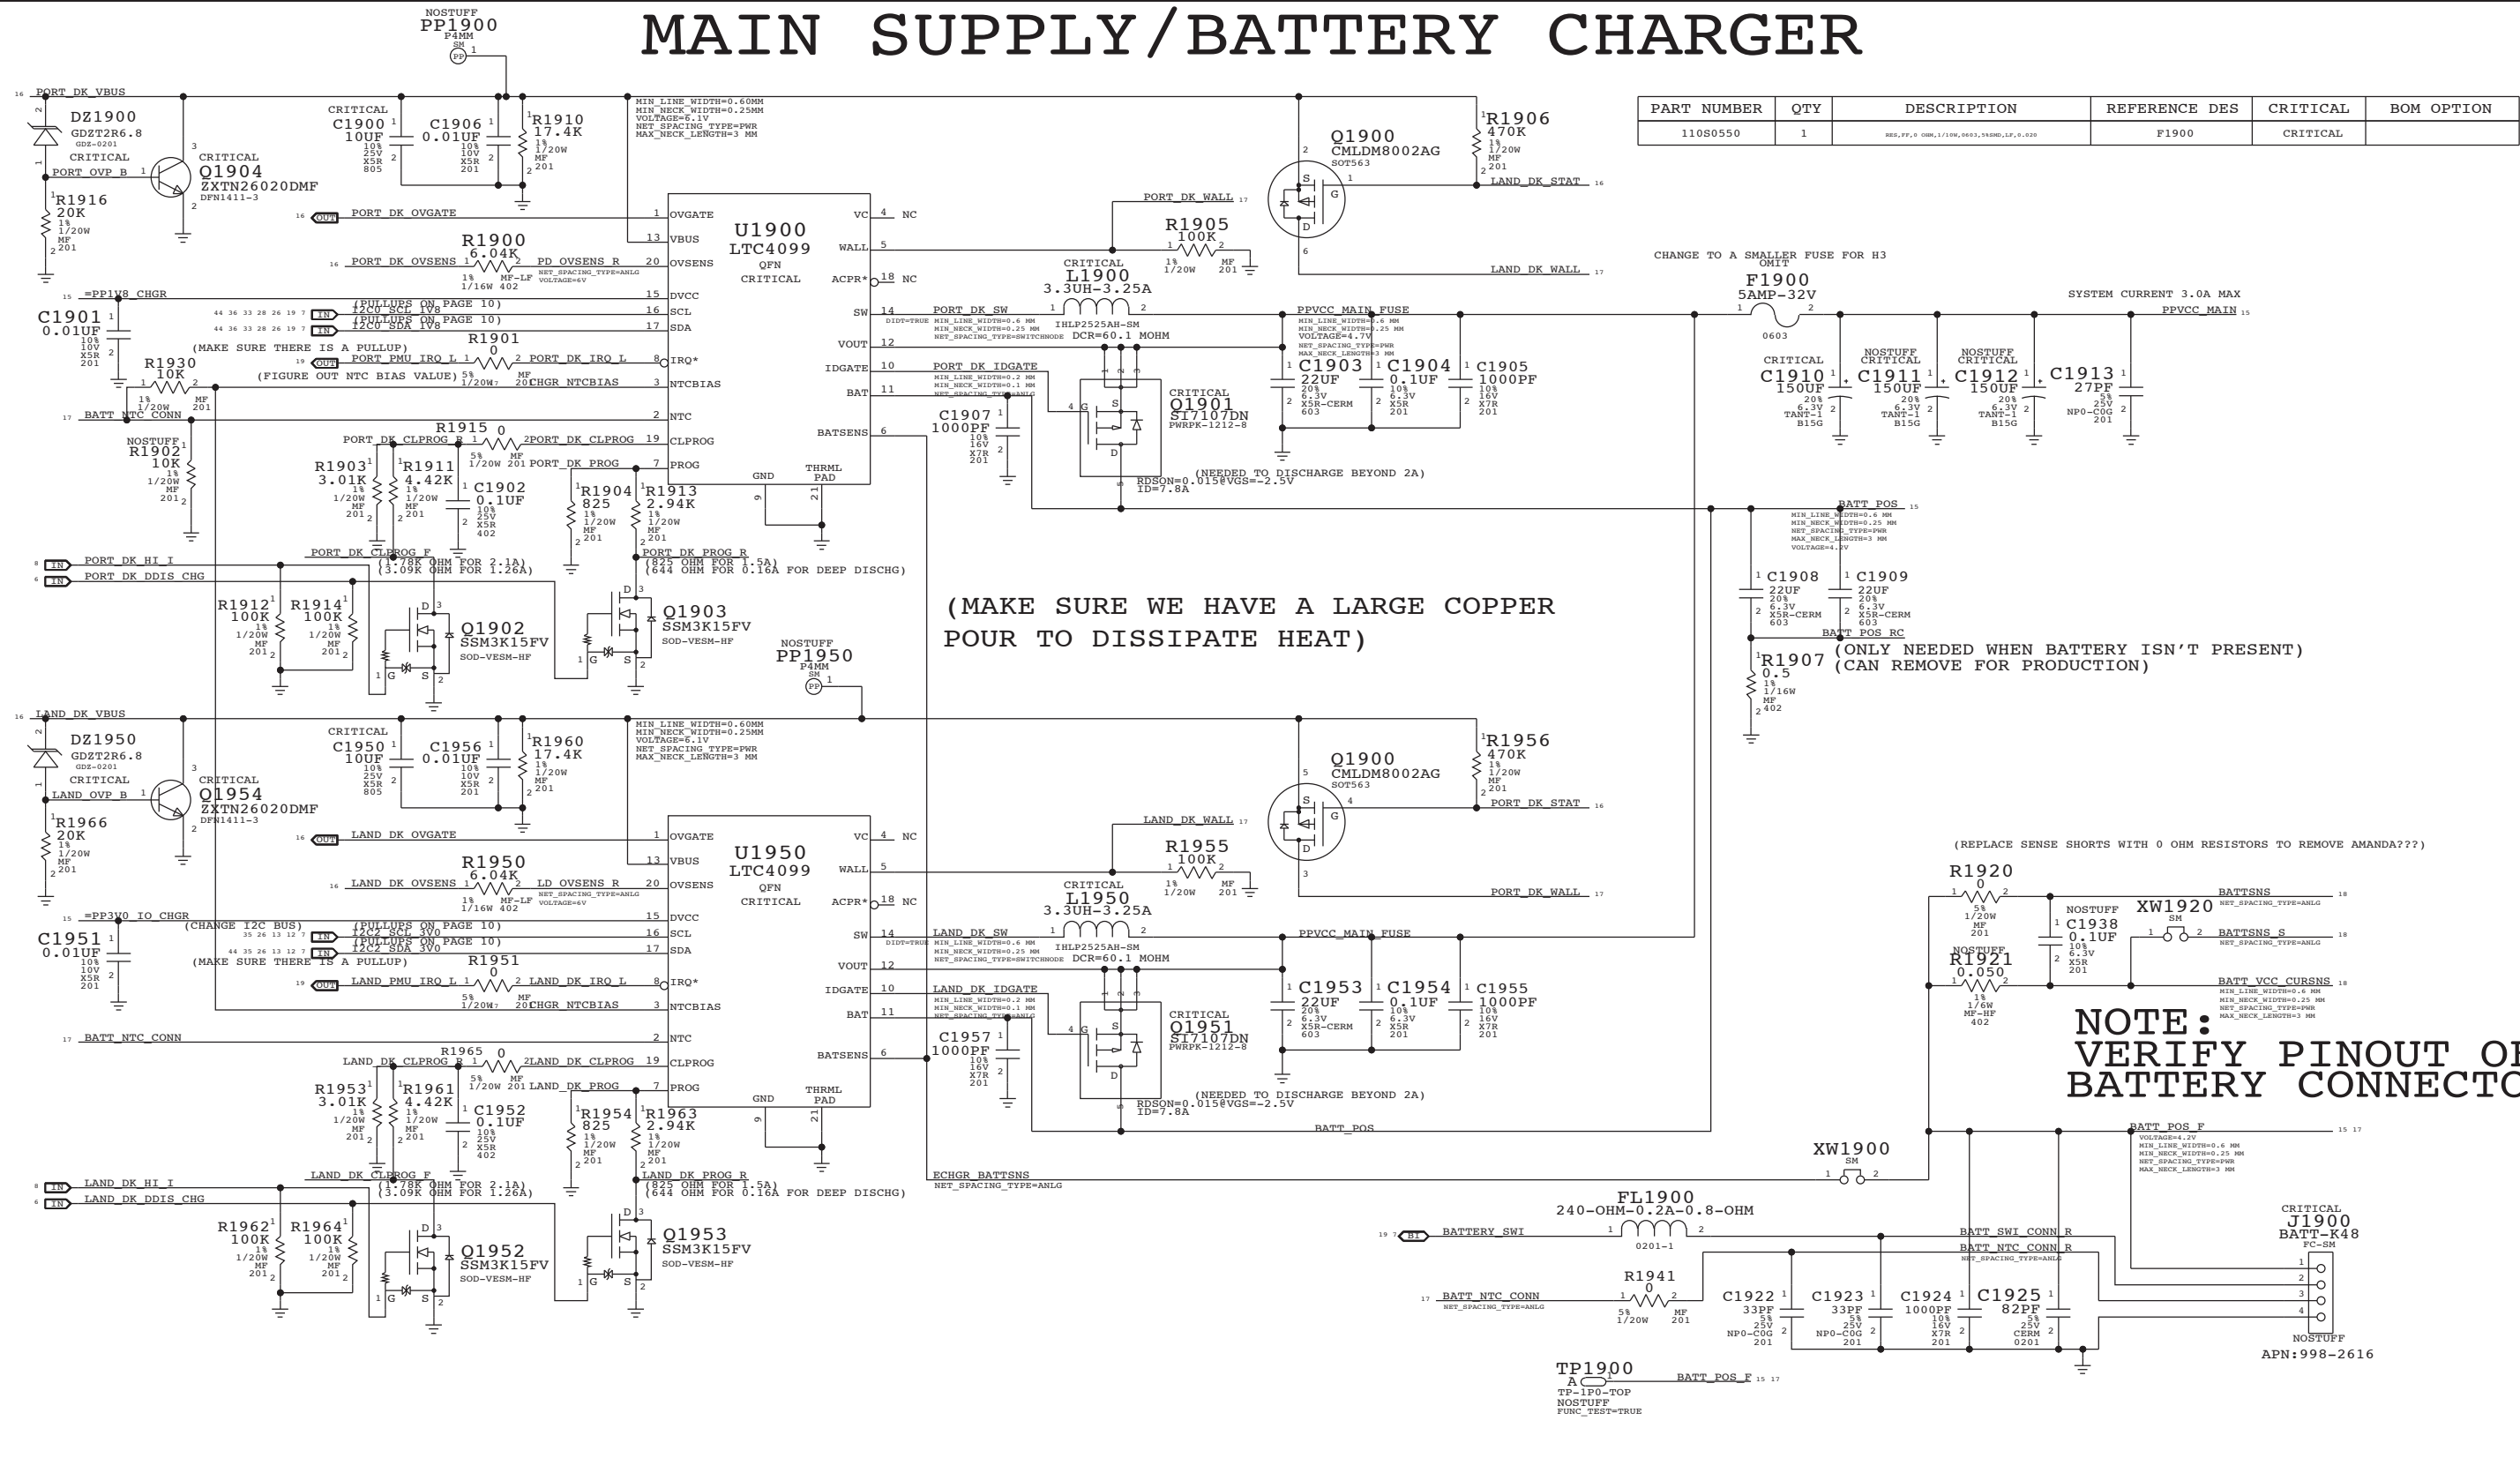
MAIN SUPPLY/BATTERY CHARGER

| PART NUMBER | QTY | DESCRIPTION | REFERENCE DES | CRITICAL | BOM OPTION |
|---|---|---|---|---|---|
| 110S0550 | 1 | RES,FF,0 OHM,1/10W,0603,5%SMD,LF,0.020 | F1900 | CRITICAL | |

NOSTUFF PP1900 P4MM SM

PORT_DK_VBUS
DZ1900 GDZT2R6.8 GDZ-0201 CRITICAL
CRITICAL Q1904 ZXTN26020DMF DFN1411-3
PORT_OVP_B
R1916 20K 1% 1/20W MF 201
CRITICAL C1900 10UF 10% 25V X5R 805
C1906 0.01UF 10% 10V X5R 201
R1910 17.4K 1% 1/20W MF 201
MIN_LINE_WIDTH=0.60MM MIN_NECK_WIDTH=0.25MM VOLTAGE=6.1V NET_SPACING_TYPE=PWR MAX_NECK_LENGTH=3 MM
U1900 LTC4099 QFN CRITICAL
OVGATE VBUS OVSENS DVCC SCL SDA IRQ* NTCBIAS NTC CLPROG PROG GND THRML PAD VC WALL ACPR* SW VOUT IDGATE BAT BATSENS NC NC
PORT_DK_OVGATE
R1900 6.04K 1% 1/16W 402 MF-LF
PORT_DK_OVSENS PD_OVSENS_R NET_SPACING_TYPE=ANLG VOLTAGE=6V
=PP1V8_CHGR
C1901 0.01UF 10% 10V X5R 201
(PULLUPS ON PAGE 10) I2C0_SCL_1V8
(PULLUPS ON PAGE 10) I2C0_SDA_1V8
(MAKE SURE THERE IS A PULLUP)
R1901 0
PORT_PMU_IRQ_L PORT_DK_IRQ_L
R1930 10K 1% 1/20W MF 201
(FIGURE OUT NTC BIAS VALUE) 5% 1/20W MF 201 CHGR_NTCBIAS
BATT_NTC_CONN
NOSTUFF R1902 10K 1% 1/20W MF 201
R1915 0 5% 1/20W MF 201
PORT_DK_CLPROG_R PORT_DK_CLPROG PORT_DK_PROG
R1903 3.01K 1% 1/20W MF 201
R1911 4.42K 1% 1/20W MF 201
C1902 0.1UF 10% 25V X5R 402
R1904 825 1% 1/20W MF 201
R1913 2.94K 1% 1/20W MF 201
PORT_DK_CLPROG_F (1.78K OHM FOR 2.1A) (3.09K OHM FOR 1.26A)
PORT_DK_PROG_R (825 OHM FOR 1.5A) (644 OHM FOR 0.16A FOR DEEP DISCHG)
PORT_DK_HI_I
PORT_DK_DDIS_CHG
R1912 100K 1% 1/20W MF 201
R1914 100K 1% 1/20W MF 201
Q1902 SSM3K15FV SOD-VESM-HF
Q1903 SSM3K15FV SOD-VESM-HF
Q1900 CMLDM8002AG SOT563
R1906 470K 1% 1/20W MF 201
LAND_DK_STAT
PORT_DK_WALL
R1905 100K 1% 1/20W MF 201
LAND_DK_WALL
CRITICAL L1900 3.3UH-3.25A IHLP2525AH-SM DCR=60.1 MOHM
PORT_DK_SW DIDT=TRUE MIN_LINE_WIDTH=0.6 MM MIN_NECK_WIDTH=0.25 MM NET_SPACING_TYPE=SWITCHNODE
PPVCC_MAIN_FUSE MIN_LINE_WIDTH=0.6 MM MIN_NECK_WIDTH=0.25 MM VOLTAGE=4.7V NET_SPACING_TYPE=PWR MAX_NECK_LENGTH=3 MM
PORT_DK_IDGATE MIN_LINE_WIDTH=0.2 MM MIN_NECK_WIDTH=0.1 MM NET_SPACING_TYPE=ANLG
C1903 22UF 20% 6.3V X5R-CERM 603
C1904 0.1UF 10% 6.3V X5R 201
C1905 1000PF 10% 16V X7R 201
C1907 1000PF 10% 16V X7R 201
CRITICAL Q1901 SI7107DN PWRPK-1212-8
RDSON=0.015@VGS=-2.5V ID=7.8A (NEEDED TO DISCHARGE BEYOND 2A)
CHANGE TO A SMALLER FUSE FOR H3
OMIT F1900 5AMP-32V 0603
SYSTEM CURRENT 3.0A MAX
PPVCC_MAIN
CRITICAL C1910 150UF 20% 6.3V TANT-1 B15G
NOSTUFF CRITICAL C1911 150UF 20% 6.3V TANT-1 B15G
NOSTUFF CRITICAL C1912 150UF 20% 6.3V TANT-1 B15G
C1913 27PF 5% 25V NP0-C0G 201
BATT_POS MIN_LINE_WIDTH=0.6 MM MIN_NECK_WIDTH=0.25 MM NET_SPACING_TYPE=PWR MAX_NECK_LENGTH=3 MM VOLTAGE=4.2V
C1908 22UF 20% 6.3V X5R-CERM 603
C1909 22UF 20% 6.3V X5R-CERM 603
BATT_POS_RC
(ONLY NEEDED WHEN BATTERY ISN'T PRESENT) (CAN REMOVE FOR PRODUCTION)
R1907 0.5 1% 1/16W MF 402
(MAKE SURE WE HAVE A LARGE COPPER POUR TO DISSIPATE HEAT)
NOSTUFF PP1950 P4MM SM

LAND_DK_VBUS
DZ1950 GDZT2R6.8 GDZ-0201 CRITICAL
CRITICAL Q1954 ZXTN26020DMF DFN1411-3
LAND_OVP_B
R1966 20K 1% 1/20W MF 201
CRITICAL C1950 10UF 10% 25V X5R 805
C1956 0.01UF 10% 10V X5R 201
R1960 17.4K 1% 1/20W MF 201
MIN_LINE_WIDTH=0.60MM MIN_NECK_WIDTH=0.25MM VOLTAGE=6.1V NET_SPACING_TYPE=PWR MAX_NECK_LENGTH=3 MM
U1950 LTC4099 QFN CRITICAL
LAND_DK_OVGATE
R1950 6.04K 1% 1/16W 402 MF-LF
LAND_DK_OVSENS LD_OVSENS_R NET_SPACING_TYPE=ANLG VOLTAGE=6V
=PP3V0_IO_CHGR
C1951 0.01UF 10% 10V X5R 201
(CHANGE I2C BUS) (PULLUPS ON PAGE 10) I2C2_SCL_3V0
(PULLUPS ON PAGE 10) I2C2_SDA_3V0
(MAKE SURE THERE IS A PULLUP)
R1951 0
LAND_PMU_IRQ_L LAND_DK_IRQ_L
5% 1/20W MF 201 CHGR_NTCBIAS
BATT_NTC_CONN
R1965 0 5% 1/20W MF 201
LAND_DK_CLPROG_R LAND_DK_CLPROG LAND_DK_PROG
R1953 3.01K 1% 1/20W MF 201
R1961 4.42K 1% 1/20W MF 201
C1952 0.1UF 10% 25V X5R 402
R1954 825 1% 1/20W MF 201
R1963 2.94K 1% 1/20W MF 201
LAND_DK_CLPROG_F (1.78K OHM FOR 2.1A) (3.09K OHM FOR 1.26A)
LAND_DK_PROG_R (825 OHM FOR 1.5A) (644 OHM FOR 0.16A FOR DEEP DISCHG)
LAND_DK_HI_I
LAND_DK_DDIS_CHG
R1962 100K 1% 1/20W MF 201
R1964 100K 1% 1/20W MF 201
Q1952 SSM3K15FV SOD-VESM-HF
Q1953 SSM3K15FV SOD-VESM-HF
Q1900 CMLDM8002AG SOT563
R1956 470K 1% 1/20W MF 201
PORT_DK_STAT
LAND_DK_WALL
R1955 100K 1% 1/20W MF 201
PORT_DK_WALL
CRITICAL L1950 3.3UH-3.25A IHLP2525AH-SM DCR=60.1 MOHM
LAND_DK_SW DIDT=TRUE MIN_LINE_WIDTH=0.6 MM MIN_NECK_WIDTH=0.25 MM NET_SPACING_TYPE=SWITCHNODE
PPVCC_MAIN_FUSE
LAND_DK_IDGATE MIN_LINE_WIDTH=0.2 MM MIN_NECK_WIDTH=0.1 MM NET_SPACING_TYPE=ANLG
C1953 22UF 20% 6.3V X5R-CERM 603
C1954 0.1UF 10% 6.3V X5R 201
C1955 1000PF 10% 16V X7R 201
C1957 1000PF 10% 16V X7R 201
CRITICAL Q1951 SI7107DN PWRPK-1212-8
RDSON=0.015@VGS=-2.5V ID=7.8A (NEEDED TO DISCHARGE BEYOND 2A)
BATT_POS
ECHGR_BATTSNS NET_SPACING_TYPE=ANLG
XW1900 SM
(REPLACE SENSE SHORTS WITH 0 OHM RESISTORS TO REMOVE AMANDA???)
R1920 0 5% 1/20W MF 201
NOSTUFF R1921 0.050 1% 1/6W MF-HF 402
NOSTUFF C1938 0.1UF 10% 6.3V X5R 201
XW1920 SM
BATTSNS NET_SPACING_TYPE=ANLG
BATTSNS_S NET_SPACING_TYPE=ANLG
BATT_VCC_CURSNS MIN_LINE_WIDTH=0.6 MM MIN_NECK_WIDTH=0.25 MM NET_SPACING_TYPE=PWR MAX_NECK_LENGTH=3 MM
NOTE: VERIFY PINOUT OF BATTERY CONNECTO
BATT_POS_F VOLTAGE=4.2V MIN_LINE_WIDTH=0.6 MM MIN_NECK_WIDTH=0.25 MM NET_SPACING_TYPE=PWR MAX_NECK_LENGTH=3 MM
FL1900 240-OHM-0.2A-0.8-OHM 0201-1
BATTERY_SWI
BATT_SWI_CONN_R
BATT_NTC_CONN_R NET_SPACING_TYPE=ANLG
BATT_NTC_CONN NET_SPACING_TYPE=ANLG
R1941 0 5% 1/20W MF 201
C1922 33PF 5% 25V NP0-C0G 201
C1923 33PF 5% 25V NP0-C0G 201
C1924 1000PF 10% 16V X7R 201
C1925 82PF 5% 25V CERM 0201
CRITICAL J1900 BATT-K48 FC-SM
NOSTUFF APN:998-2616
TP1900 A TP-1P0-TOP NOSTUFF FUNC_TEST=TRUE
BATT_POS_F